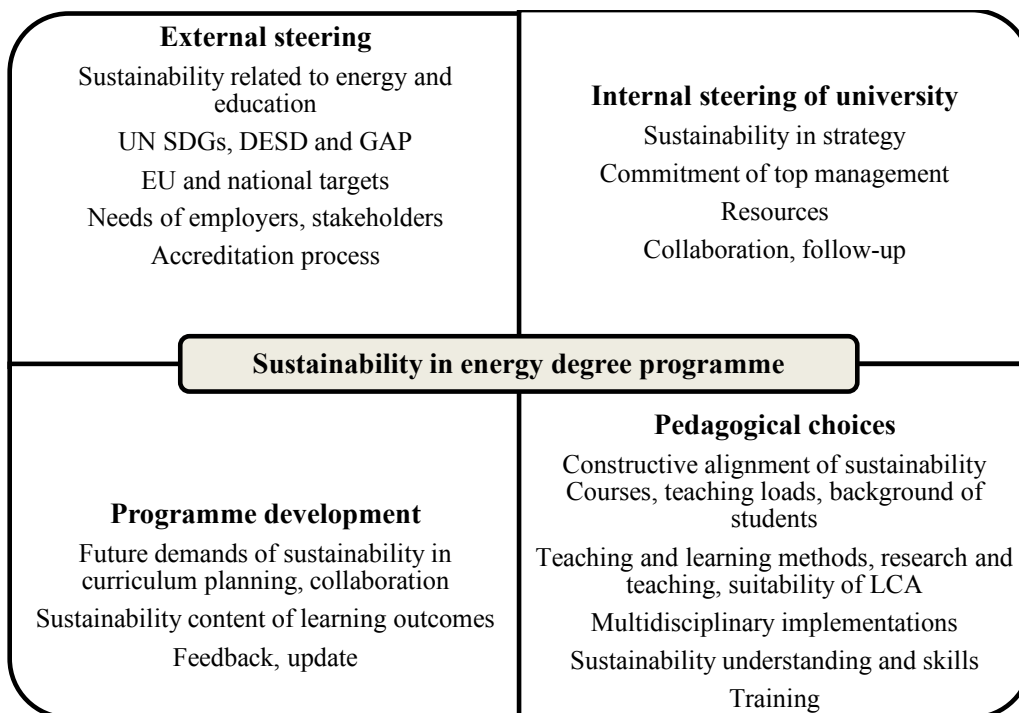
**External steering**

Sustainability related to energy and education

UN SDGs, DESD and GAP

EU and national targets

Needs of employers, stakeholders

Accreditation process

**Internal steering of university**

Sustainability in strategy

Commitment of top management

Resources

Collaboration, follow-up

**Sustainability in energy degree programme**

**Programme development**

Future demands of sustainability in curriculum planning, collaboration

Sustainability content of learning outcomes

Feedback, update

**Pedagogical choices**

Constructive alignment of sustainability
Courses, teaching loads, background of students

Teaching and learning methods, research and teaching, suitability of LCA

Multidisciplinary implementations

Sustainability understanding and skills

Training